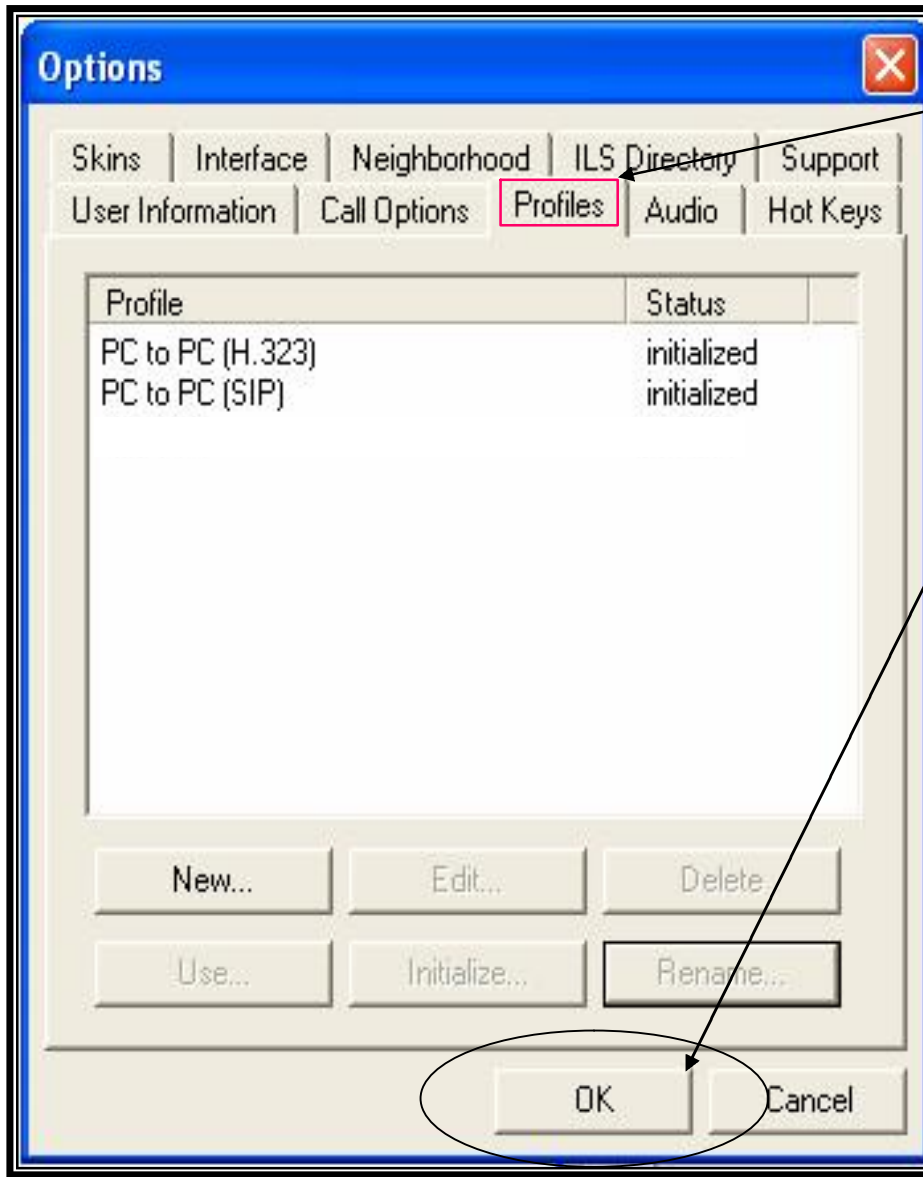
Options

Skins | Interface | Neighborhood | ILS Directory | Support
User Information | Call Options | Profiles | Audio | Hot Keys

| Profile | Status |
|---|---|
| PC to PC (H.323) | initialized |
| PC to PC (SIP) | initialized |

New...
Edit...
Delete
Use...
Initialize...
Rename...

OK
Cancel